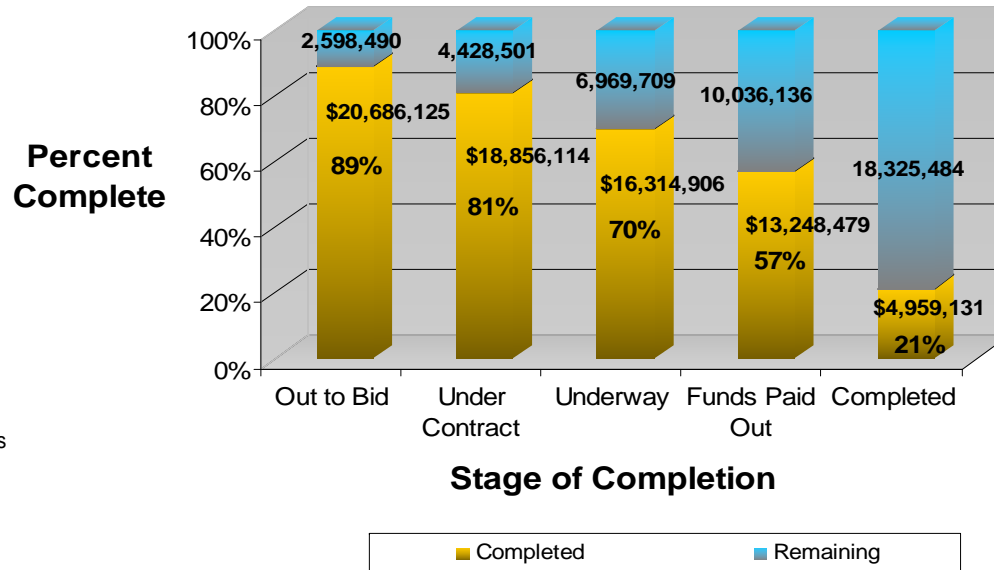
Percent Complete

100%
80%
60%
40%
20%
0%

2,598,490
$20,686,125
89%

4,428,501
$18,856,114
81%

6,969,709
$16,314,906
70%

10,036,136
$13,248,479
57%

18,325,484
$4,959,131
21%

Out to Bid
Under Contract
Underway
Funds Paid Out
Completed

s

Stage of Completion

Completed
Remaining